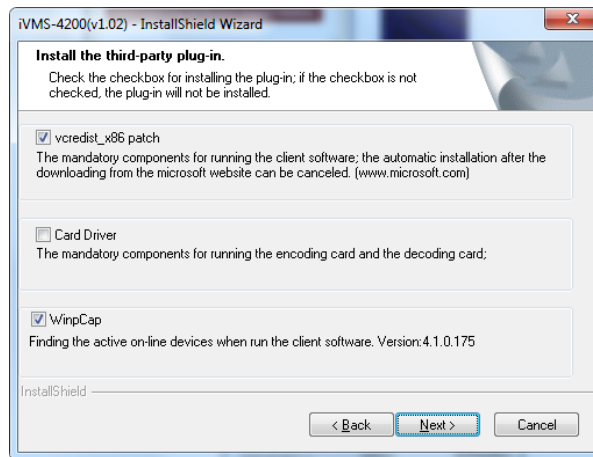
iVMS-4200(v1.02) - InstallShield Wizard

Install the third-party plug-in.

Check the checkbox for installing the plug-in; if the checkbox is not checked, the plug-in will not be installed.

vcredist_x86 patch

The mandatory components for running the client software; the automatic installation after the downloading from the microsoft website can be canceled. (www.microsoft.com)

Card Driver

The mandatory components for running the encoding card and the decoding card;

WinpCap

Finding the active on-line devices when run the client software. Version:4.1.0.175

InstallShield

< Back

Next >

Cancel